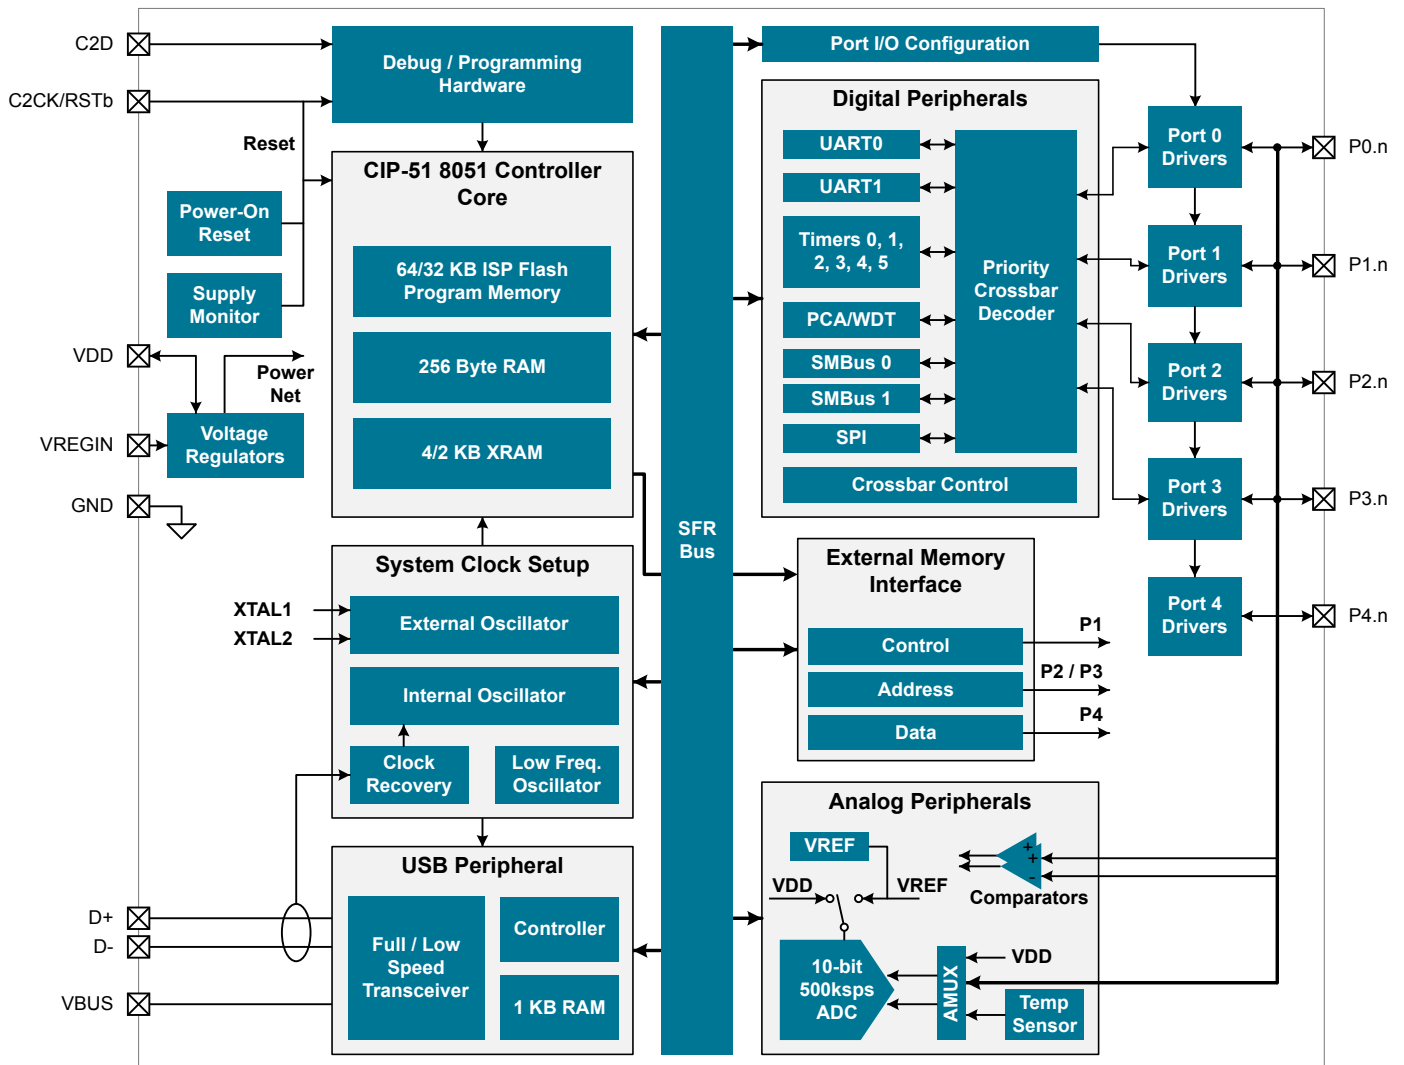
C2D
C2CK/RSTb
Reset
Power-On Reset
Supply Monitor
VDD
Power Net
VREGIN
Voltage Regulators
GND
Debug / Programming Hardware
CIP-51 8051 Controller Core
64/32 KB ISP Flash Program Memory
256 Byte RAM
4/2 KB XRAM
System Clock Setup
XTAL1
XTAL2
External Oscillator
Internal Oscillator
Clock Recovery
Low Freq. Oscillator
USB Peripheral
D+
D-
VBUS
Full / Low Speed Transceiver
Controller
1 KB RAM
SFR Bus
Port I/O Configuration
Digital Peripherals
UART0
UART1
Timers 0, 1, 2, 3, 4, 5
PCA/WDT
SMBus 0
SMBus 1
SPI
Priority Crossbar Decoder
Crossbar Control
Port 0 Drivers
Port 1 Drivers
Port 2 Drivers
Port 3 Drivers
Port 4 Drivers
P0.n
P1.n
P2.n
P3.n
P4.n
External Memory Interface
Control
Address
Data
P1
P2 / P3
P4
Analog Peripherals
VREF
VDD
VREF
Comparators
+
-
+
-
10-bit 500ksps ADC
AMUX
VDD
Temp Sensor